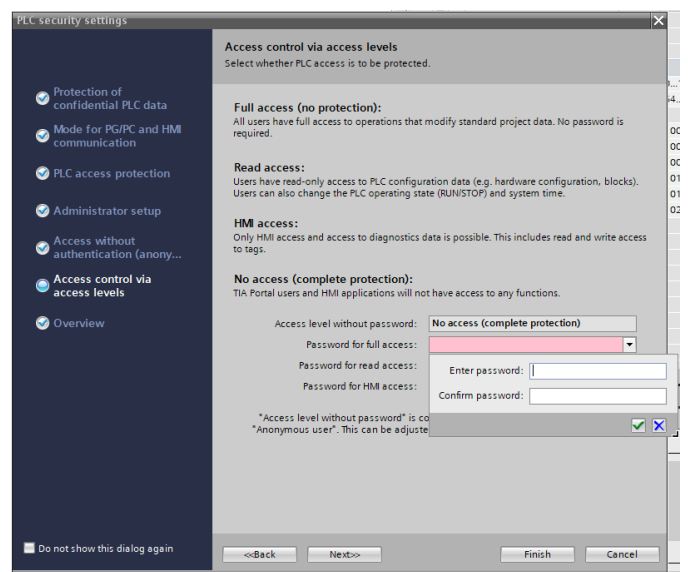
PLC security settings

Protection of confidential PLC data

Mode for PG/PC and HMI communication

PLC access protection

Administrator setup

Access without authentication (anony...

Access control via access levels

Overview

Do not show this dialog again

Access control via access levels
Select whether PLC access is to be protected.

Full access (no protection):
All users have full access to operations that modify standard project data. No password is required.

Read access:
Users have read-only access to PLC configuration data (e.g. hardware configuration, blocks). Users can also change the PLC operating state (RUN/STOP) and system time.

HMI access:
Only HMI access and access to diagnostics data is possible. This includes read and write access to tags.

No access (complete protection):
TIA Portal users and HMI applications will not have access to any functions.

Access level without password: No access (complete protection)

Password for full access:

Password for read access:

Password for HMI access:

Enter password:

Confirm password:

"Access level without password" is co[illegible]
"Anonymous user". This can be adjuste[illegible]

<<Back Next>> Finish Cancel